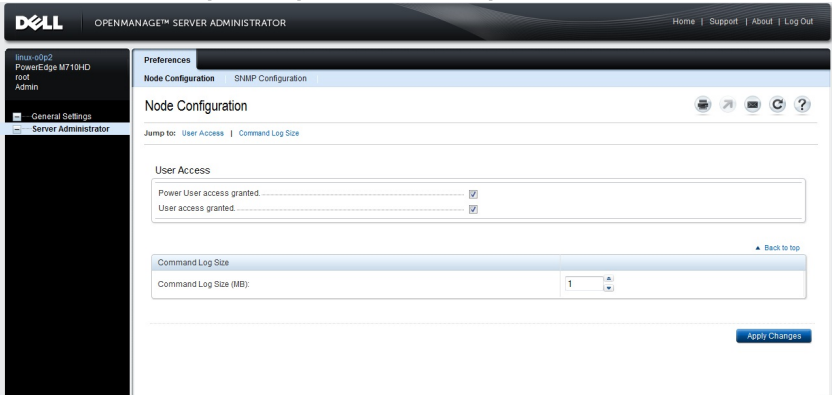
DELL OPENMANAGE™ SERVER ADMINISTRATOR

Home | Support | About | Log Out

linux-o0p2
PowerEdge M710HD
root
Admin

General Settings
Server Administrator

Preferences

Node Configuration SNMP Configuration

Node Configuration

Jump to: User Access | Command Log Size

User Access

Power User access granted.

User access granted.

▲ Back to top

Command Log Size

Command Log Size (MB): 1

Apply Changes